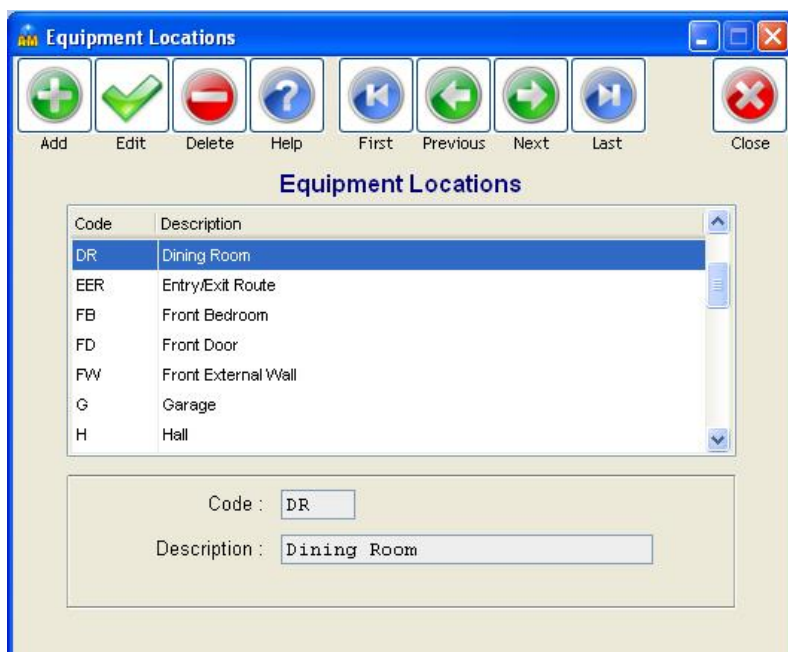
Equipment Locations

Add Edit Delete Help First Previous Next Last Close

Equipment Locations

| Code | Description |
|---|---|
| DR | Dining Room |
| EER | Entry/Exit Route |
| FB | Front Bedroom |
| FD | Front Door |
| FW | Front External Wall |
| G | Garage |
| H | Hall |

Code : DR

Description : Dining Room